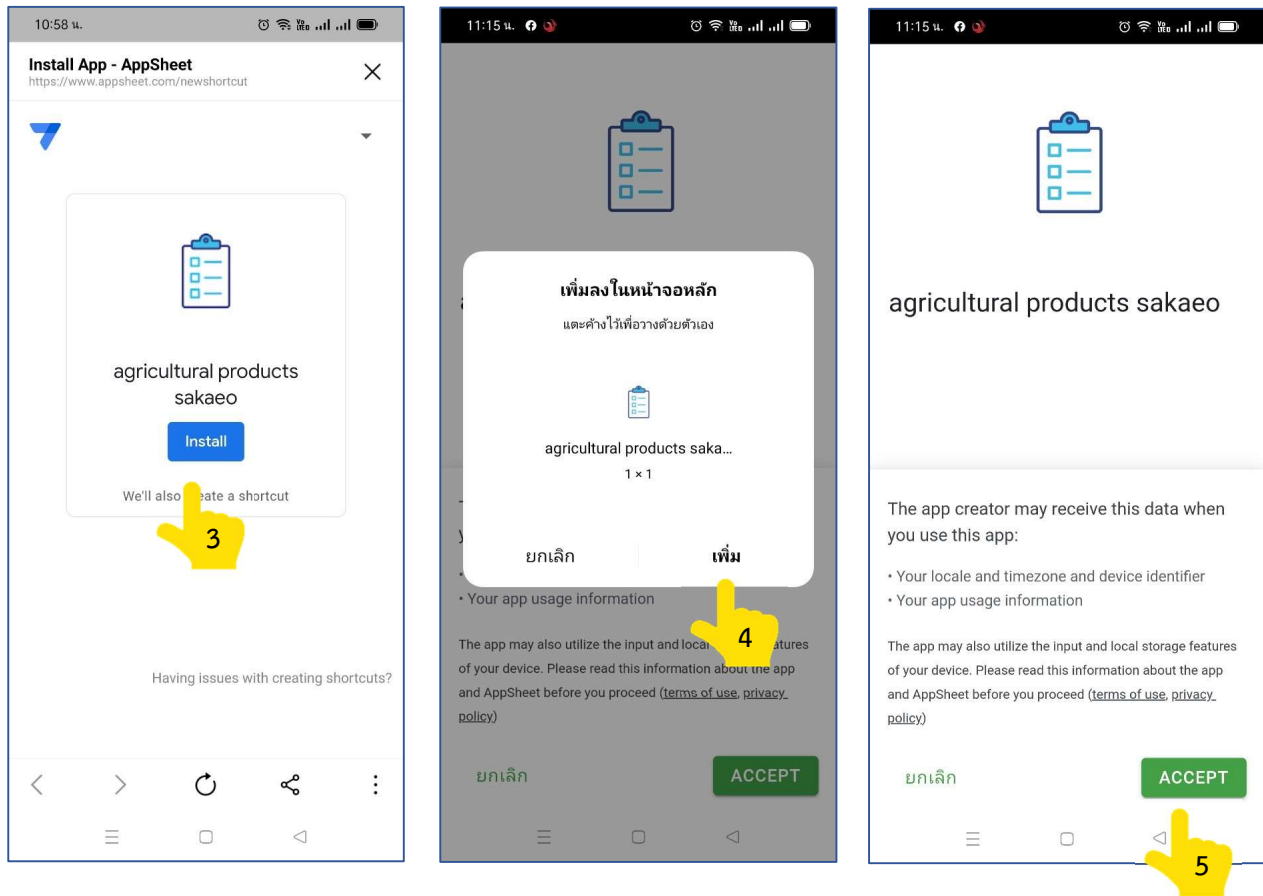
10:58 น.

Install App - AppSheet
https://www.appsheet.com/newshortcut

agricultural products sakaeo

Install

We'll also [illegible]eate a shortcut

3

Having issues with creating shortcuts?

11:15 น.

เพิ่มลงในหน้าจอหลัก

แตะค้างไว้เพื่อวางด้วยตัวเอง

agricultural products saka...

1 × 1

ยกเลิก

เพิ่ม

• Your app usage information

4

The app may also utilize the input and local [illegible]eatures of your device. Please read this information about the app and AppSheet before you proceed (terms of use, privacy policy)

ยกเลิก

ACCEPT

11:15 น.

agricultural products sakaeo

The app creator may receive this data when you use this app:

• Your locale and timezone and device identifier
• Your app usage information

The app may also utilize the input and local storage features of your device. Please read this information about the app and AppSheet before you proceed (terms of use, privacy policy)

ยกเลิก

ACCEPT

5